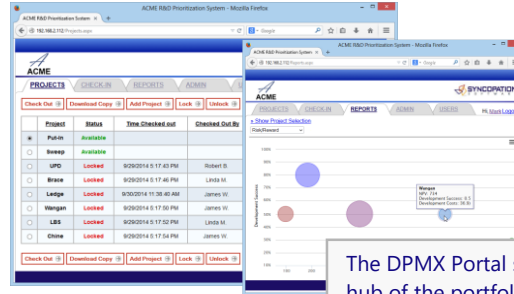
ACME R&D Prioritization System - Mozilla Firefox

ACME R&D Prioritization System

192.168.2.172/Projects.aspx

Google

ACME

PROJECTS

CHECK IN

REPORTS

ADMIN

Check Out

Download Copy

Add Project

Lock

Unlock

| | Project | Status | Time Checked out | Checked Out By |
|---|---|---|---|---|
| | Put-in | Available | | |
| | Sweep | Available | | |
| | UFO | Locked | 9/29/2014 5:57:43 PM | Robert B. |
| | Brace | Locked | 9/29/2014 5:57:46 PM | Linda M. |
| | Ledge | Locked | 9/30/2014 11:38:40 AM | James W. |
| | Wangan | Locked | 9/29/2014 5:57:50 PM | James W. |
| | LBS | Locked | 9/29/2014 5:57:52 PM | Linda M. |
| | Chine | Locked | 9/29/2014 5:57:54 PM | James W. |

Check Out

Download Copy

Add Project

Lock

Unlock

ACME R&D Prioritization System - Mozilla Firefox

ACME R&D Prioritization System

192.168.2.172/Reports.aspx

Google

ACME

SYNCOPATION

PROJECTS

CHECK IN

REPORTS

ADMIN

USERS

Hi, More Logout

« Show Project Selection

Risk/Reward

100%

90%

80%

70%

60%

50%

40%

30%

20%

10%

0%

Development Success

Wangan
NPV: 714
Development Success: 0.5
Development Costs: 36.9

The DPMX Portal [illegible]
hub of the portfol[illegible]